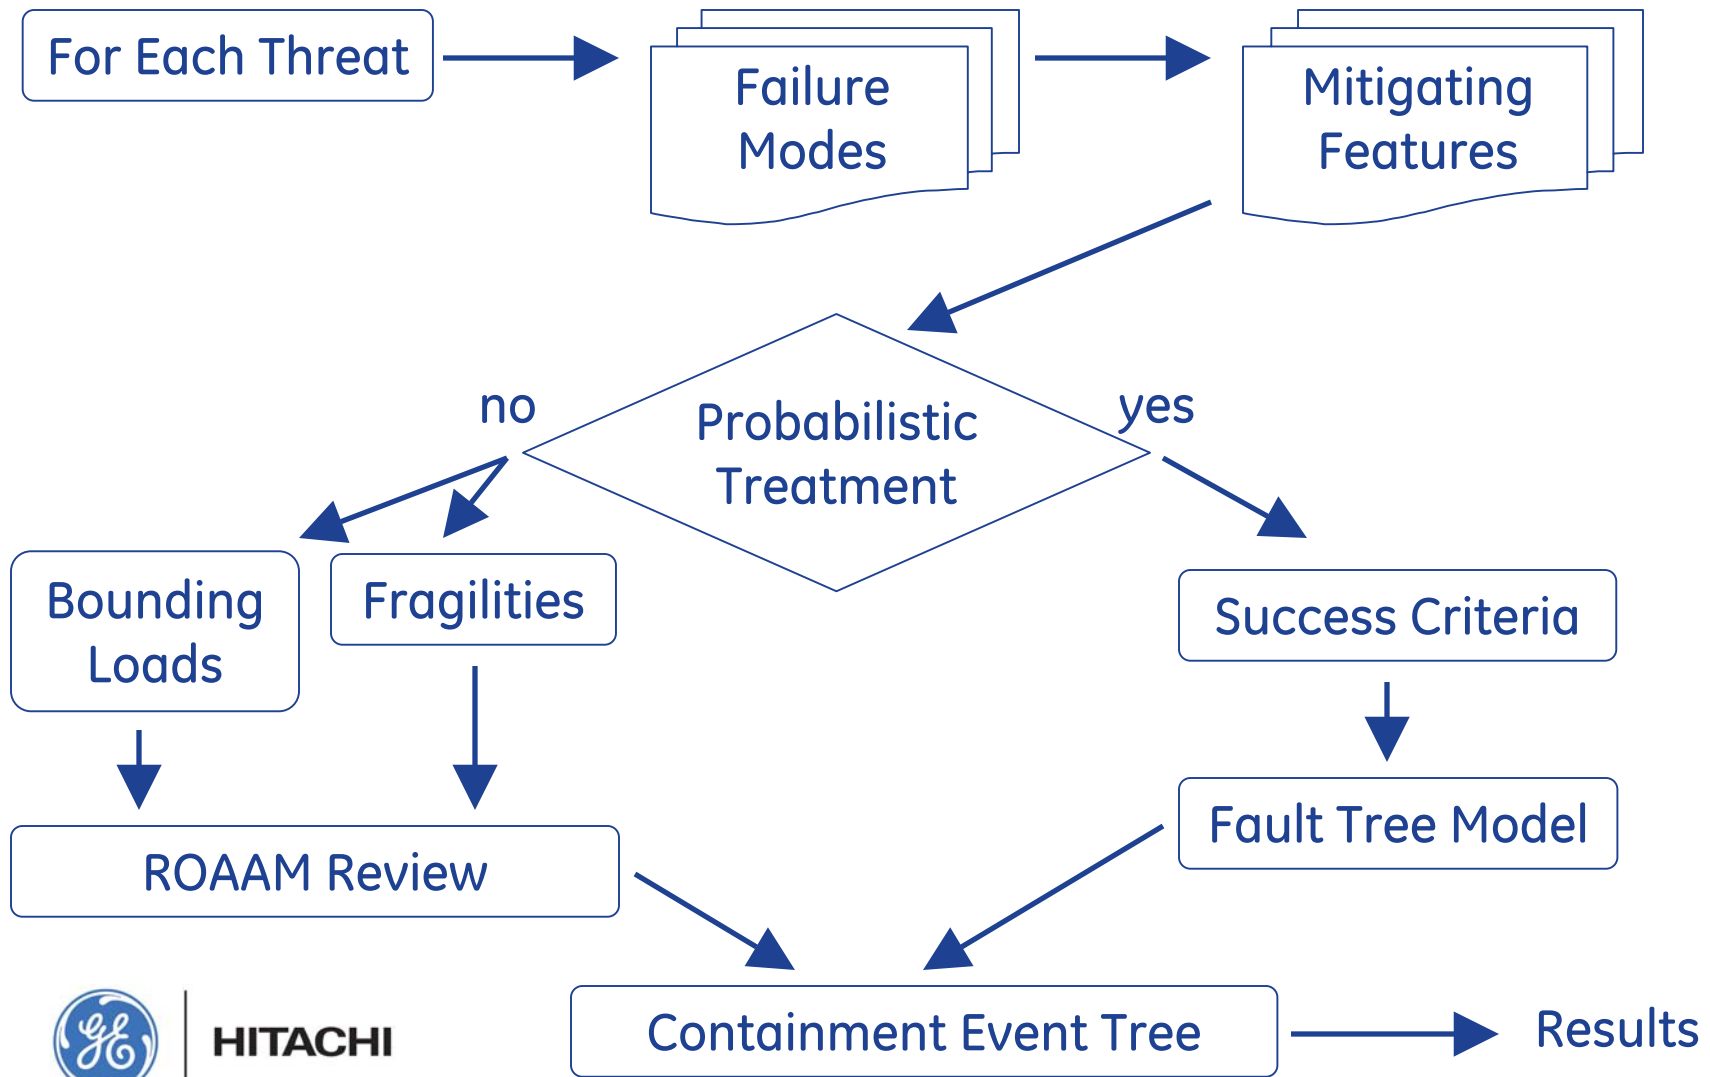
For Each Threat

Failure Modes

Mitigating Features

Probabilistic Treatment

no

yes

Bounding Loads

Fragilities

Success Criteria

Fault Tree Model

ROAAM Review

Containment Event Tree

Results

HITACHI